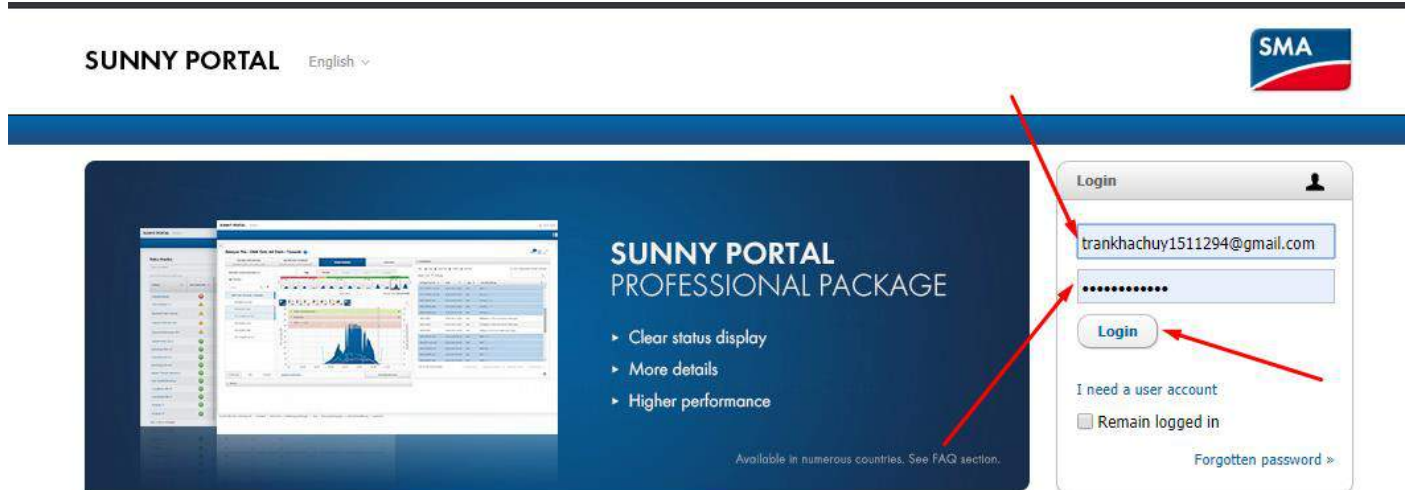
SUNNY PORTAL English

SMA

SUNNY PORTAL
PROFESSIONAL PACKAGE

▸ Clear status display
▸ More details
▸ Higher performance

Available in numerous countries. See FAQ section.

Login

trankhachuy1511294@gmail.com

••••••••••••

Login

I need a user account

Remain logged in

Forgotten password »